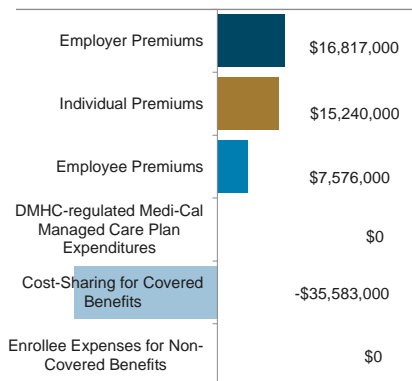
Employer Premiums $16,817,000

Individual Premiums $15,240,000

Employee Premiums $7,576,000

DMHC-regulated Medi-Cal Managed Care Plan Expenditures $0

Cost-Sharing for Covered Benefits -$35,583,000

Enrollee Expenses for Non-Covered Benefits $0